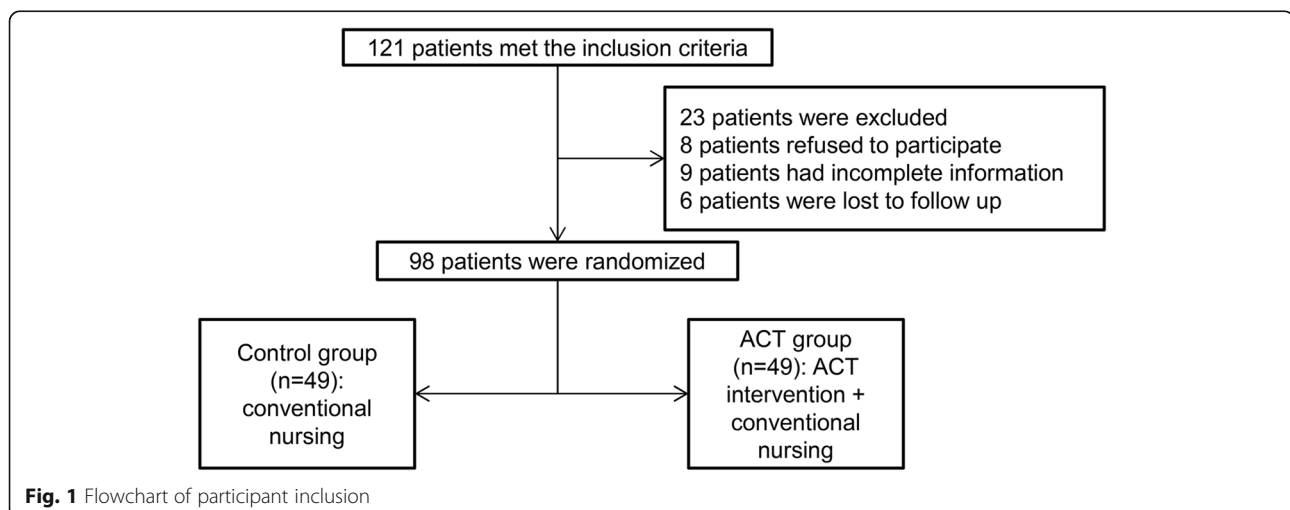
121 patients met the inclusion criteria

23 patients were excluded
8 patients refused to participate
9 patients had incomplete information
6 patients were lost to follow up

98 patients were randomized

Control group (n=49): conventional nursing

ACT group (n=49): ACT intervention + conventional nursing

**Fig. 1** Flowchart of participant inclusion